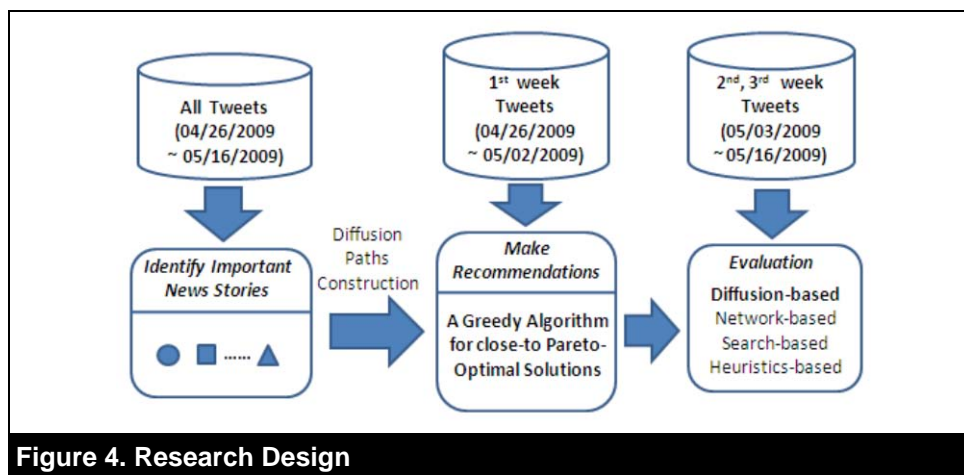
All Tweets
(04/26/2009
~ 05/16/2009)

1$^{st}$ week
Tweets
(04/26/2009
~ 05/02/2009)

2$^{nd}$, 3$^{rd}$ week
Tweets
(05/03/2009
~05/16/2009)

Identify Important News Stories

...... 

Diffusion Paths Construction

Make Recommendations

A Greedy Algorithm for close-to Pareto-Optimal Solutions

Evaluation

Diffusion-based
Network-based
Search-based
Heuristics-based

Figure 4. Research Design